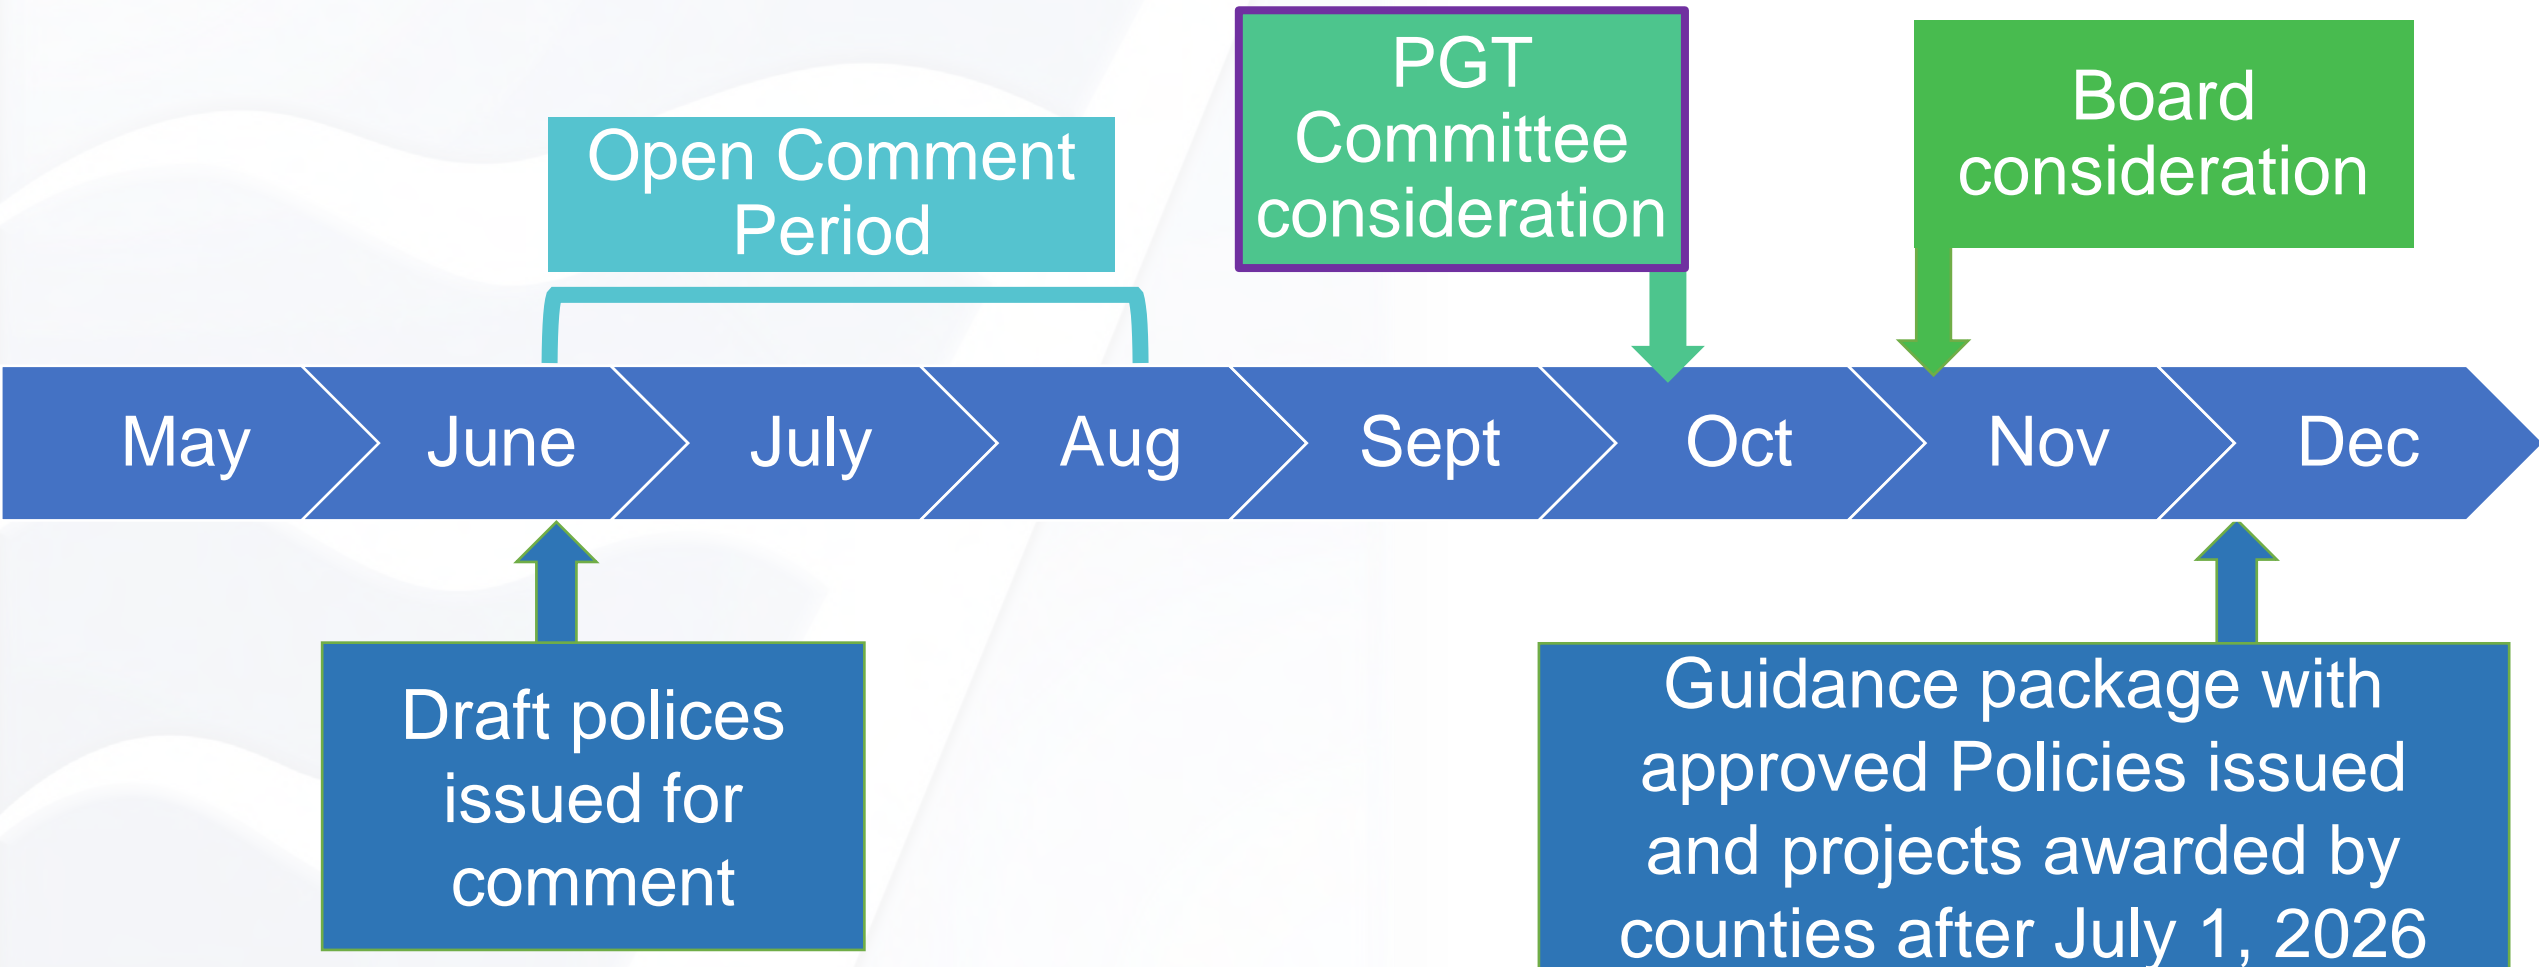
Open Comment Period

PGT Committee consideration

Board consideration

May

June

July

Aug

Sept

Oct

Nov

Dec

Draft polices issued for comment

Guidance package with approved Policies issued and projects awarded by counties after July 1, 2026